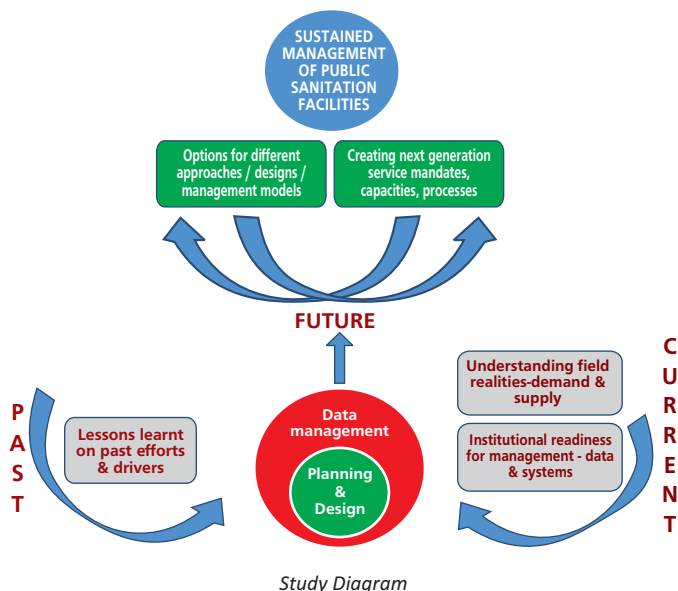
SUSTAINED MANAGEMENT OF PUBLIC SANITATION FACILITIES

Options for different approaches / designs / management models

Creating next generation service mandates, capacities, processes

FUTURE

PAST

Lessons learnt on past efforts & drivers

Data management

Planning & Design

CURRENT

Understanding field realities-demand & supply

Institutional readiness for management - data & systems

Study Diagram